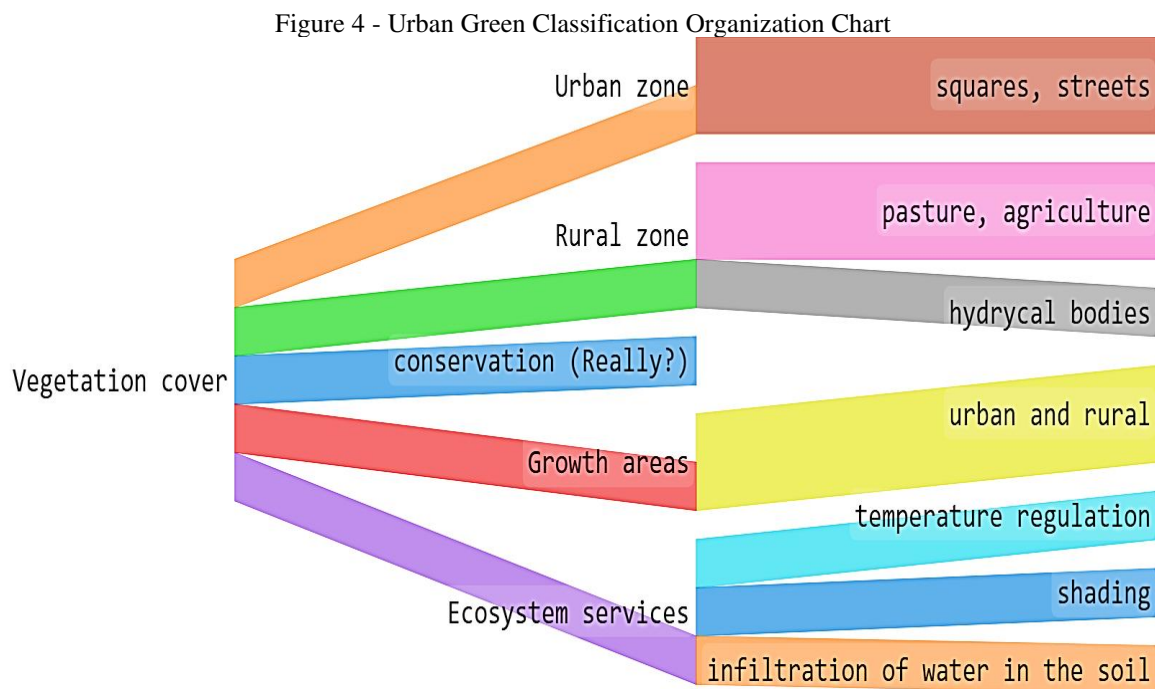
Figure 4 - Urban Green Classification Organization Chart

Urban zone

squares, streets

pasture, agriculture

Rural zone

hydrycal bodies

conservation (Really?)

Vegetation cover

urban and rural

Growth areas

temperature regulation

shading

Ecosystem services

infiltration of water in the soil